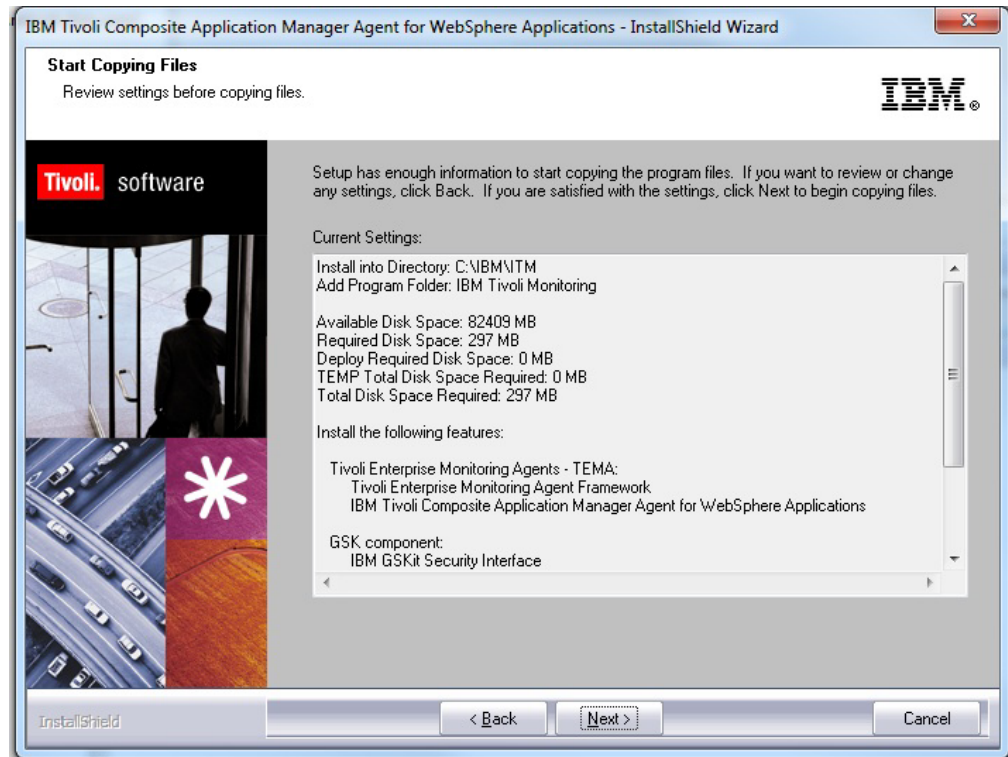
IBM Tivoli Composite Application Manager Agent for WebSphere Applications - InstallShield Wizard

Start Copying Files
Review settings before copying files.

IBM.

Tivoli. software

Setup has enough information to start copying the program files. If you want to review or change any settings, click Back. If you are satisfied with the settings, click Next to begin copying files.

Current Settings:

Install into Directory: C:\IBM\ITM
Add Program Folder: IBM Tivoli Monitoring

Available Disk Space: 82409 MB
Required Disk Space: 297 MB
Deploy Required Disk Space: 0 MB
TEMP Total Disk Space Required: 0 MB
Total Disk Space Required: 297 MB

Install the following features:

Tivoli Enterprise Monitoring Agents - TEMA:
Tivoli Enterprise Monitoring Agent Framework
IBM Tivoli Composite Application Manager Agent for WebSphere Applications

GSK component:
IBM GSKit Security Interface

InstallShield

< Back

Next >

Cancel